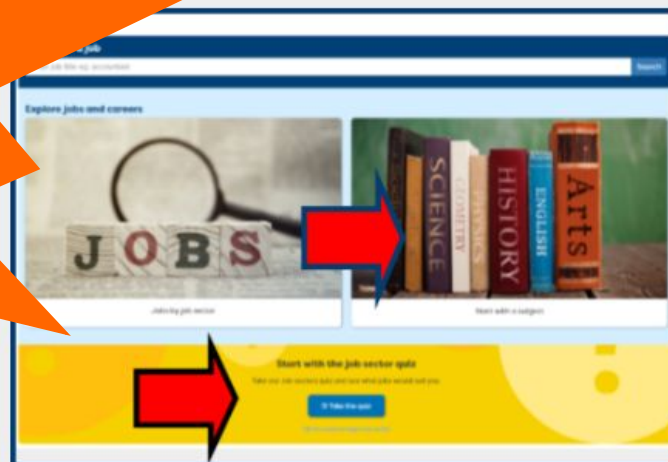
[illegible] job

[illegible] job title eg. accountant

Search

Explore jobs and careers

JOBS

SCIENCE

GEOMETRY

PHYSICS

HISTORY

ENGLISH

Arts

Jobs by job sector

Start with a subject

Start with the job sector quiz

Take our Job sectors quiz and see what jobs would suit you.

Take the quiz

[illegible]